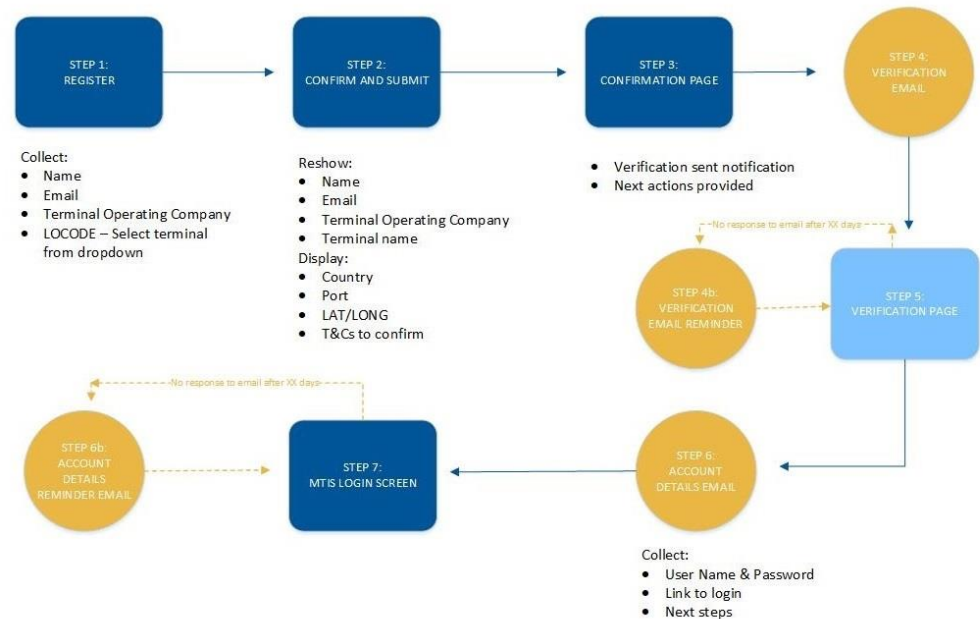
STEP 1:
REGISTER

STEP 2:
CONFIRM AND SUBMIT

STEP 3:
CONFIRMATION PAGE

STEP 4:
VERIFICATION
EMAIL

Collect:
- Name
- Email
- Terminal Operating Company
- LOCODE – Select terminal from dropdown

Reshow:
- Name
- Email
- Terminal Operating Company
- Terminal name

Display:
- Country
- Port
- LAT/LONG
- T&Cs to confirm

- Verification sent notification
- Next actions provided

No response to email after XX days

STEP 4b:
VERIFICATION
EMAIL REMINDER

STEP 5:
VERIFICATION PAGE

No response to email after XX days

STEP 6b:
ACCOUNT
DETAILS
REMINDER EMAIL

STEP 7:
MTIS LOGIN SCREEN

STEP 6:
ACCOUNT
DETAILS EMAIL

Collect:
- User Name & Password
- Link to login
- Next steps